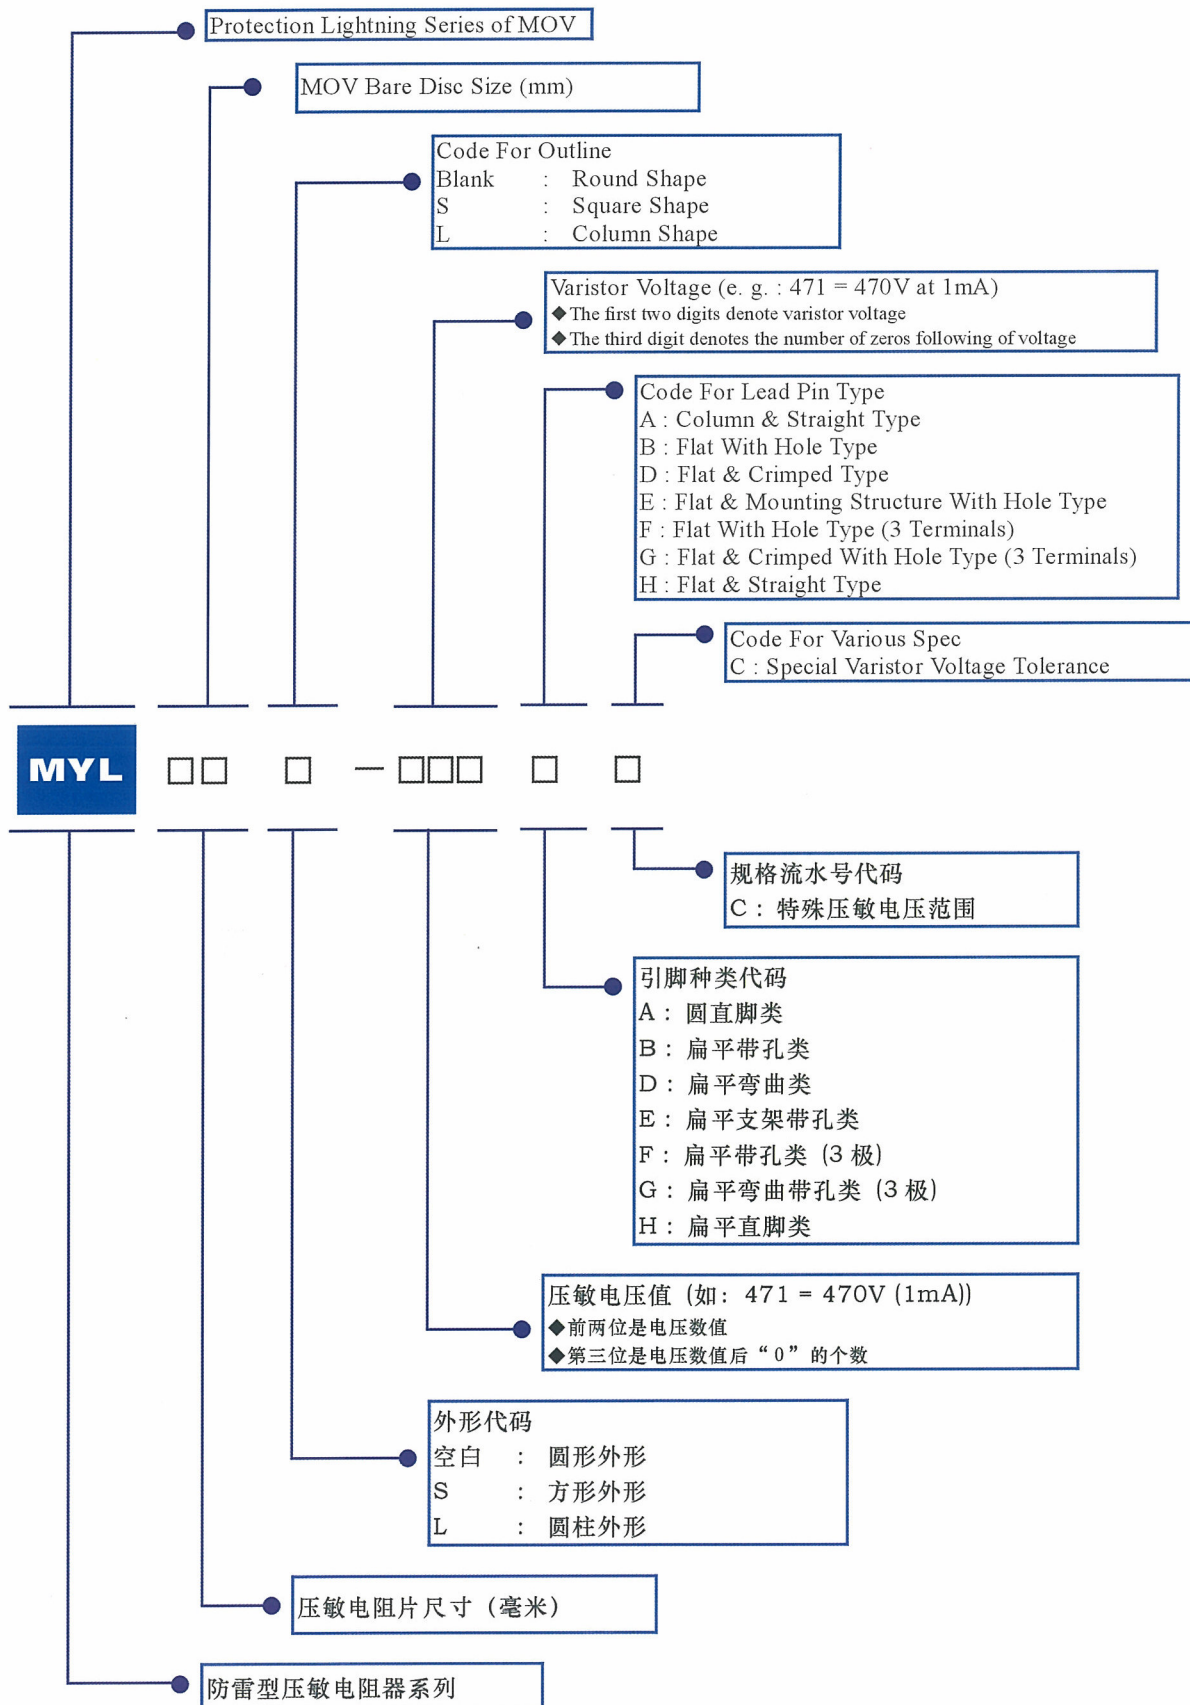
Protection Lightning Series of MOV

MOV Bare Disc Size (mm)

Code For Outline
Blank : Round Shape
S : Square Shape
L : Column Shape

Varistor Voltage (e. g. : 471 = 470V at 1mA)
◆The first two digits denote varistor voltage
◆The third digit denotes the number of zeros following of voltage

Code For Lead Pin Type
A : Column & Straight Type
B : Flat With Hole Type
D : Flat & Crimped Type
E : Flat & Mounting Structure With Hole Type
F : Flat With Hole Type (3 Terminals)
G : Flat & Crimped With Hole Type (3 Terminals)
H : Flat & Straight Type

Code For Various Spec
C : Special Varistor Voltage Tolerance

MYL □□ □ —□□□ □ □

规格流水号代码
C： 特殊压敏电压范围

引脚种类代码
A： 圆直脚类
B： 扁平带孔类
D： 扁平弯曲类
E： 扁平支架带孔类
F： 扁平带孔类 (3 极)
G： 扁平弯曲带孔类 (3 极)
H： 扁平直脚类

压敏电压值 (如： 471 = 470V (1mA))
◆前两位是电压数值
◆第三位是电压数值后“0”的个数

外形代码
空白 : 圆形外形
S : 方形外形
L : 圆柱外形

压敏电阻片尺寸 (毫米)

防雷型压敏电阻器系列